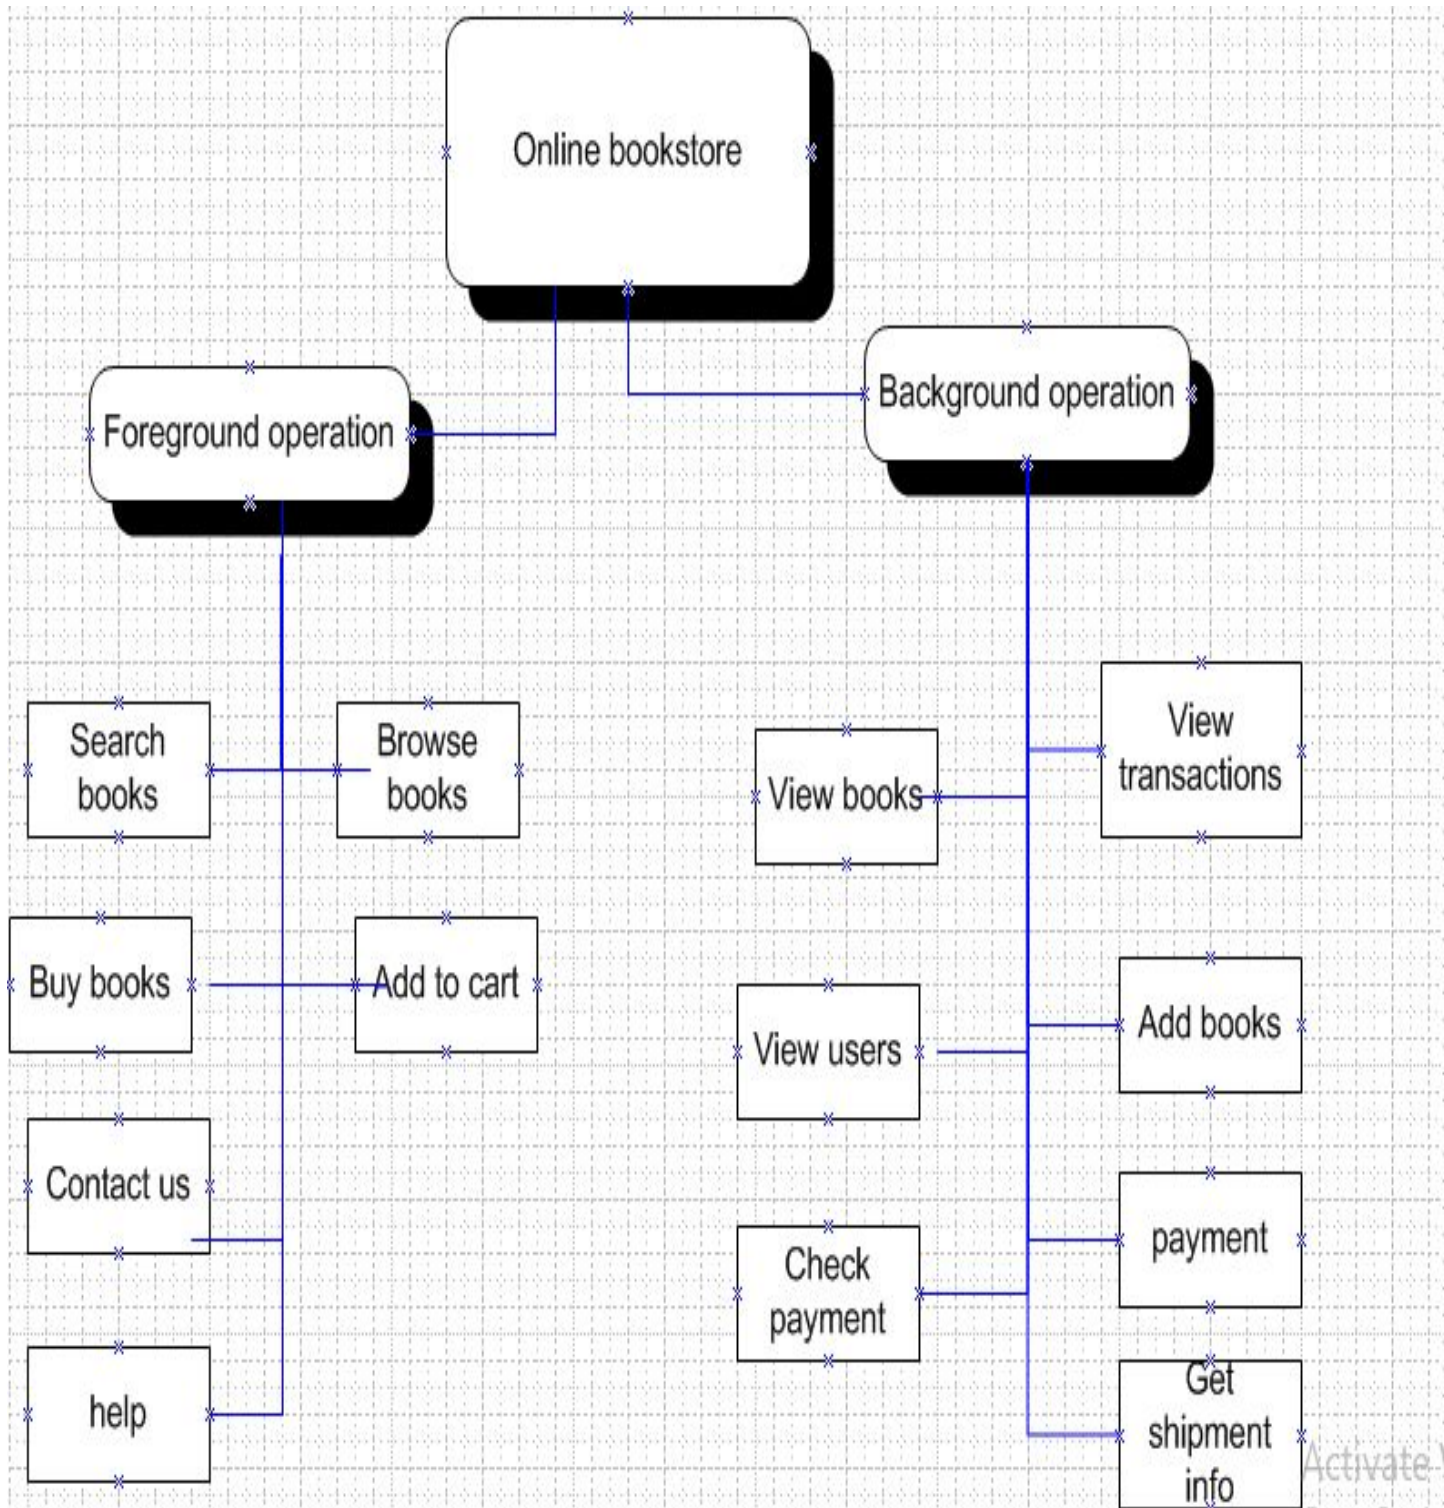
Online bookstore

Foreground operation

Background operation

Search books

Browse books

Buy books

Add to cart

Contact us

help

View books

View transactions

View users

Add books

Check payment

payment

Get shipment info

Activate